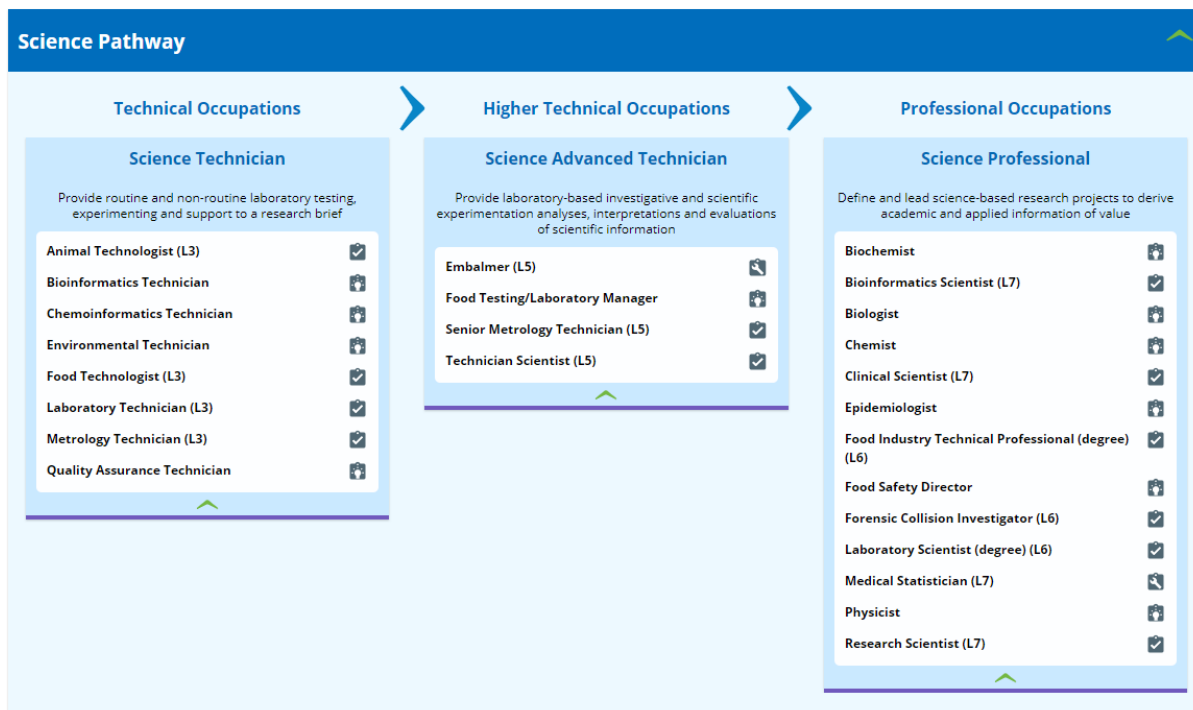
Science Pathway

Technical Occupations

Science Technician

Provide routine and non-routine laboratory testing, experimenting and support to a research brief

Animal Technologist (L3)
Bioinformatics Technician
Chemoinformatics Technician
Environmental Technician
Food Technologist (L3)
Laboratory Technician (L3)
Metrology Technician (L3)
Quality Assurance Technician

Higher Technical Occupations

Science Advanced Technician

Provide laboratory-based investigative and scientific experimentation analyses, interpretations and evaluations of scientific information

Embalmer (L5)
Food Testing/Laboratory Manager
Senior Metrology Technician (L5)
Technician Scientist (L5)

Professional Occupations

Science Professional

Define and lead science-based research projects to derive academic and applied information of value

Biochemist
Bioinformatics Scientist (L7)
Biologist
Chemist
Clinical Scientist (L7)
Epidemiologist
Food Industry Technical Professional (degree) (L6)
Food Safety Director
Forensic Collision Investigator (L6)
Laboratory Scientist (degree) (L6)
Medical Statistician (L7)
Physicist
Research Scientist (L7)